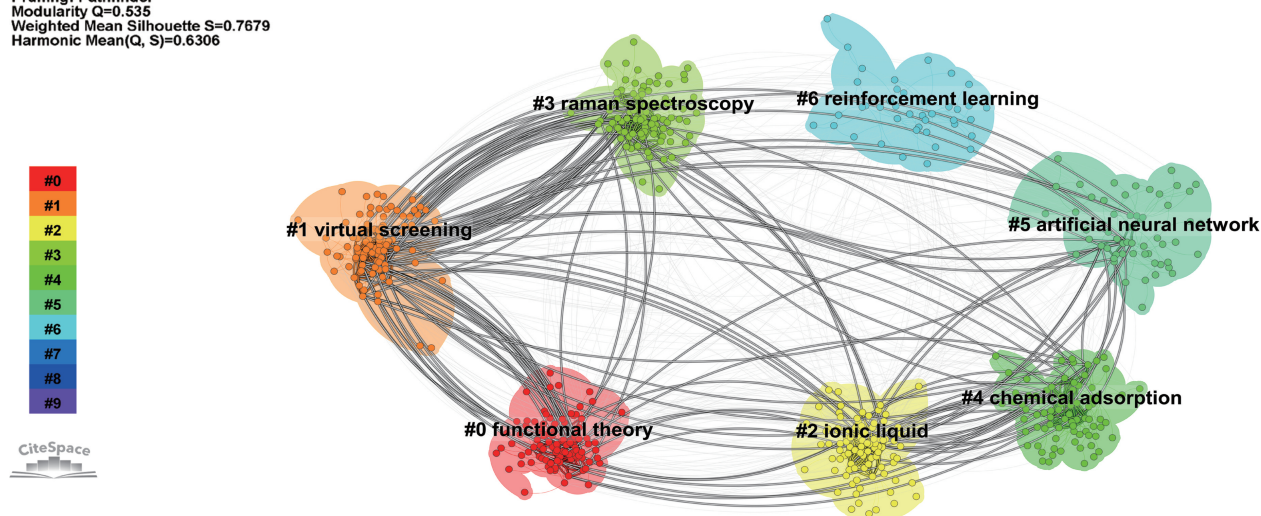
Modularity Q=0.535
Weighted Mean Silhouette S=0.7679
Harmonic Mean(Q, S)=0.6306

#0
#1
#2
#3
#4
#5
#6
#7
#8
#9

CiteSpace

#3 raman spectroscopy
#6 reinforcement learning
#1 virtual screening
#5 artificial neural network
#4 chemical adsorption
#0 functional theory
#2 ionic liquid